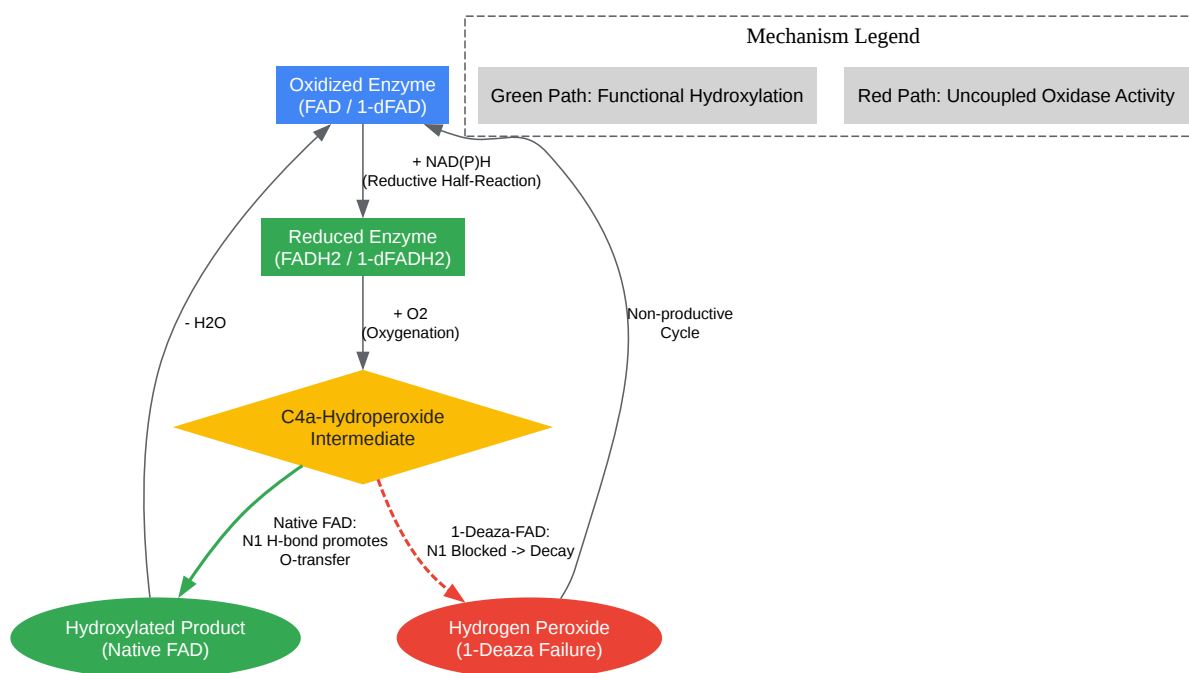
Mechanism Legend

Green Path: Functional Hydroxylation

Red Path: Uncoupled Oxidase Activity

Oxidized Enzyme
(FAD / 1-dFAD)

+ NAD(P)H
(Reductive Half-Reaction)

Reduced Enzyme
(FADH2 / 1-dFADH2)

- H2O

+ O2
(Oxygenation)

Non-productive
Cycle

C4a-Hydroperoxide
Intermediate

Native FAD:
N1 H-bond promotes
O-transfer

1-Deaza-FAD:
N1 Blocked -> Decay

Hydroxylated Product
(Native FAD)

Hydrogen Peroxide
(1-Deaza Failure)